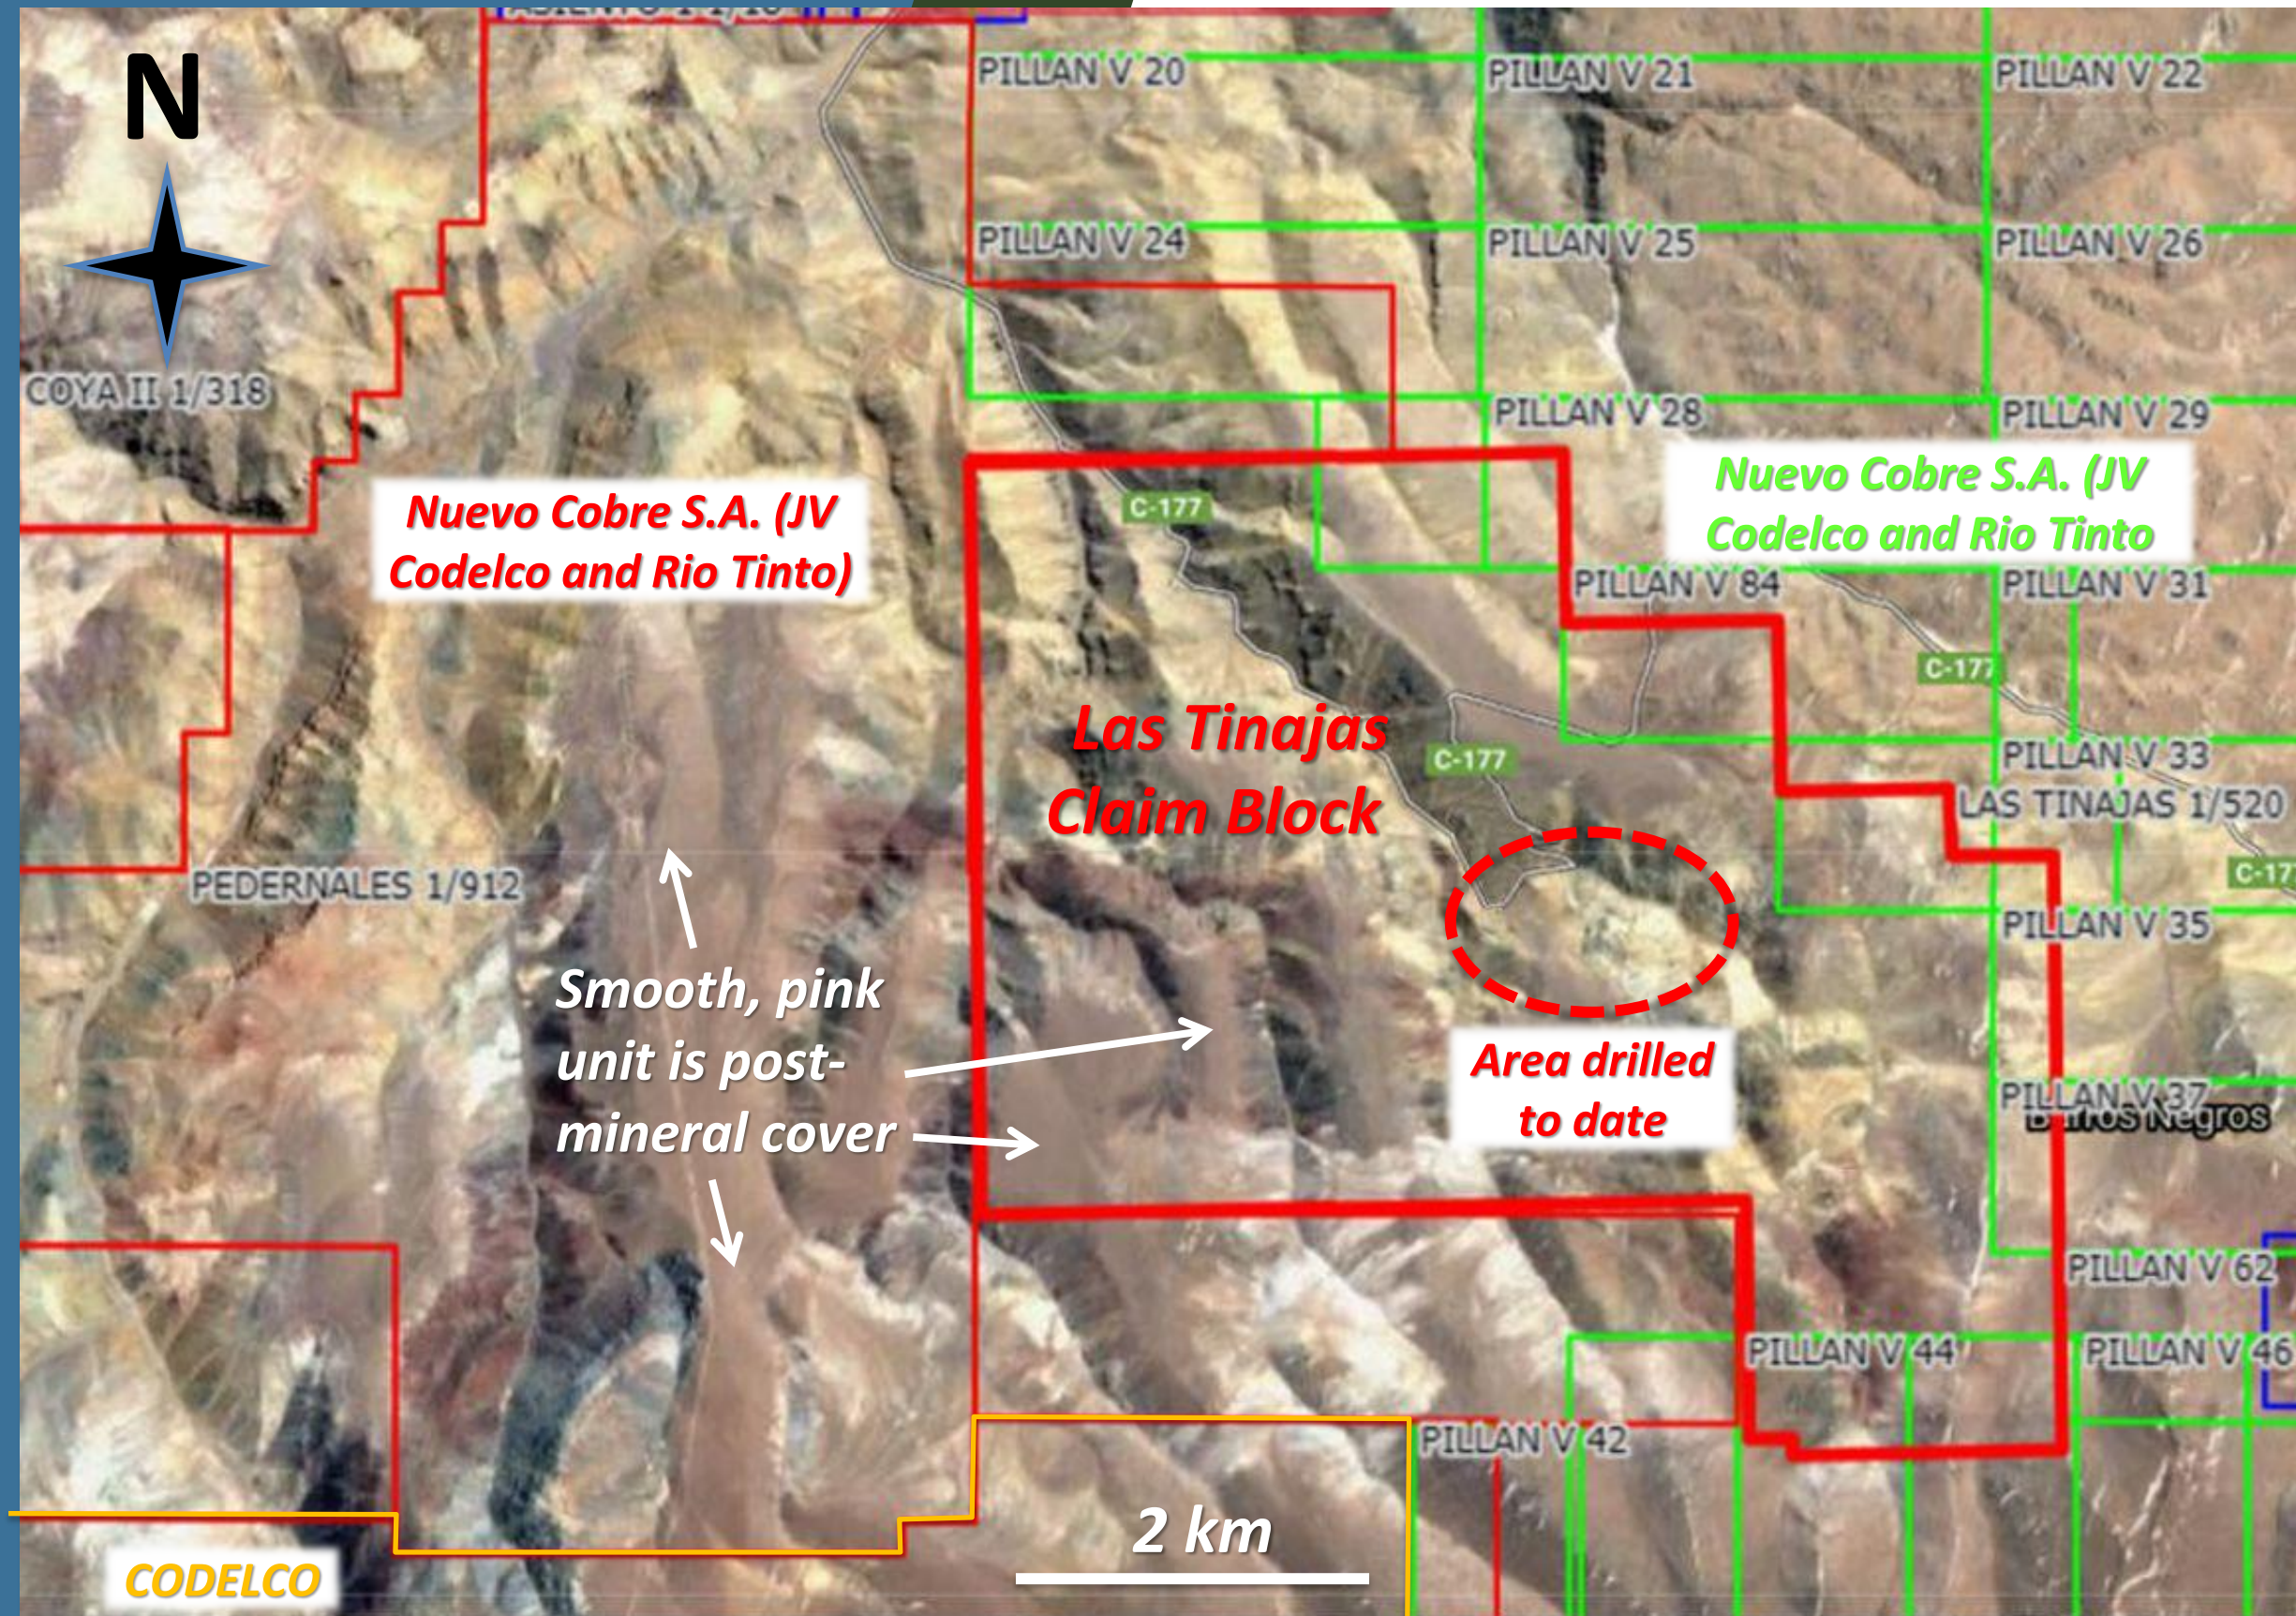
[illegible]

N

PILLAN V 20
PILLAN V 21
PILLAN V 22
PILLAN V 24
PILLAN V 25
PILLAN V 26
COYA II 1/318
PILLAN V 28
PILLAN V 29

Nuevo Cobre S.A. (JV Codelco and Rio Tinto)

C-177

Nuevo Cobre S.A. (JV Codelco and Rio Tinto

PILLAN V 84
PILLAN V 31
C-177

Las Tinajas Claim Block

C-177
PILLAN V 33
LAS TINAJAS 1/520
C-17
PEDERNALES 1/912
PILLAN V 35

Smooth, pink unit is post-mineral cover

Area drilled to date

PILLAN V 37
Barros Negros
PILLAN V 62
PILLAN V 44
PILLAN V 46
PILLAN V 42

2 km

CODELCO